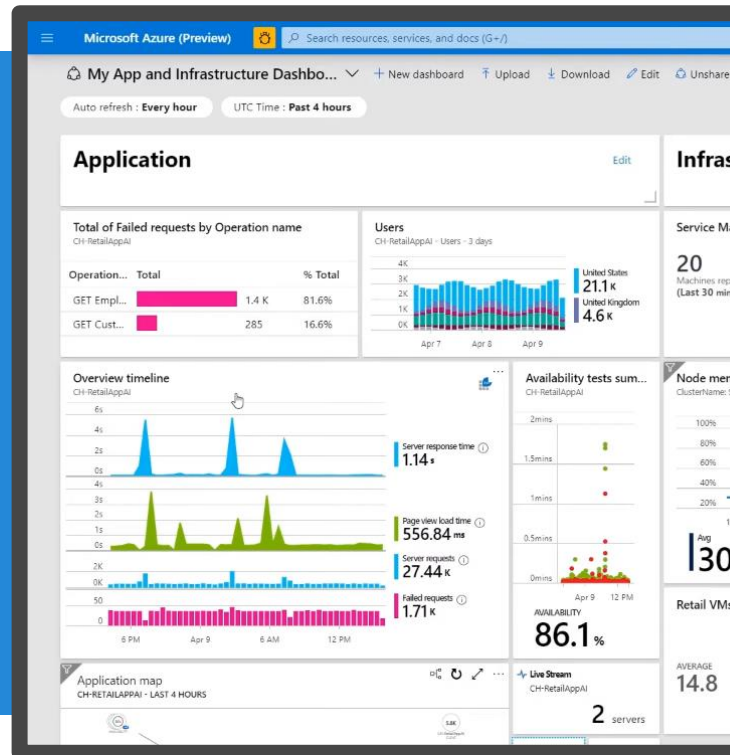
Microsoft Azure (Preview)

Search resources, services, and docs (G+/)

My App and Infrastructure Dashbo... + New dashboard Upload Download Edit Unshare

Auto refresh : Every hour UTC Time : Past 4 hours

Application Edit

Infras

Total of Failed requests by Operation name
CH-RetailAppAI

| Operation... | Total | | % Total |
|---|---|---|---|
| GET Empl... | | 1.4 K | 81.6% |
| GET Cust... | | 285 | 16.6% |

Users
CH-RetailAppAI · Users · 3 days

4K
3K
2K
1K
0K
Apr 7 Apr 8 Apr 9

United States
21.1 K
United Kingdom
4.6 K

Service Ma

20
Machines re
(Last 30 min

Overview timeline
CH-RetailAppAI

6s
4s
2s
0s
4s
3s
2s
1s
0s
2K
0K
50
0
6 PM Apr 9 6 AM 12 PM

Server response time
1.14 s
Page view load time
556.84 ms
Server requests
27.44 K
Failed requests
1.71 K

Availability tests sum...
CH-RetailAppAI

2mins
1.5mins
1mins
0.5mins
0mins
Apr 9 12 PM

AVAILABILITY
86.1 %

Node mer
ClusterName:

100%
80%
60%
40%
20%

Avg
30

Retail VMs

AVERAGE
14.8

Application map
CH-RETAILAPPAI - LAST 4 HOURS

Live Stream
CH-RetailAppAI
2 servers